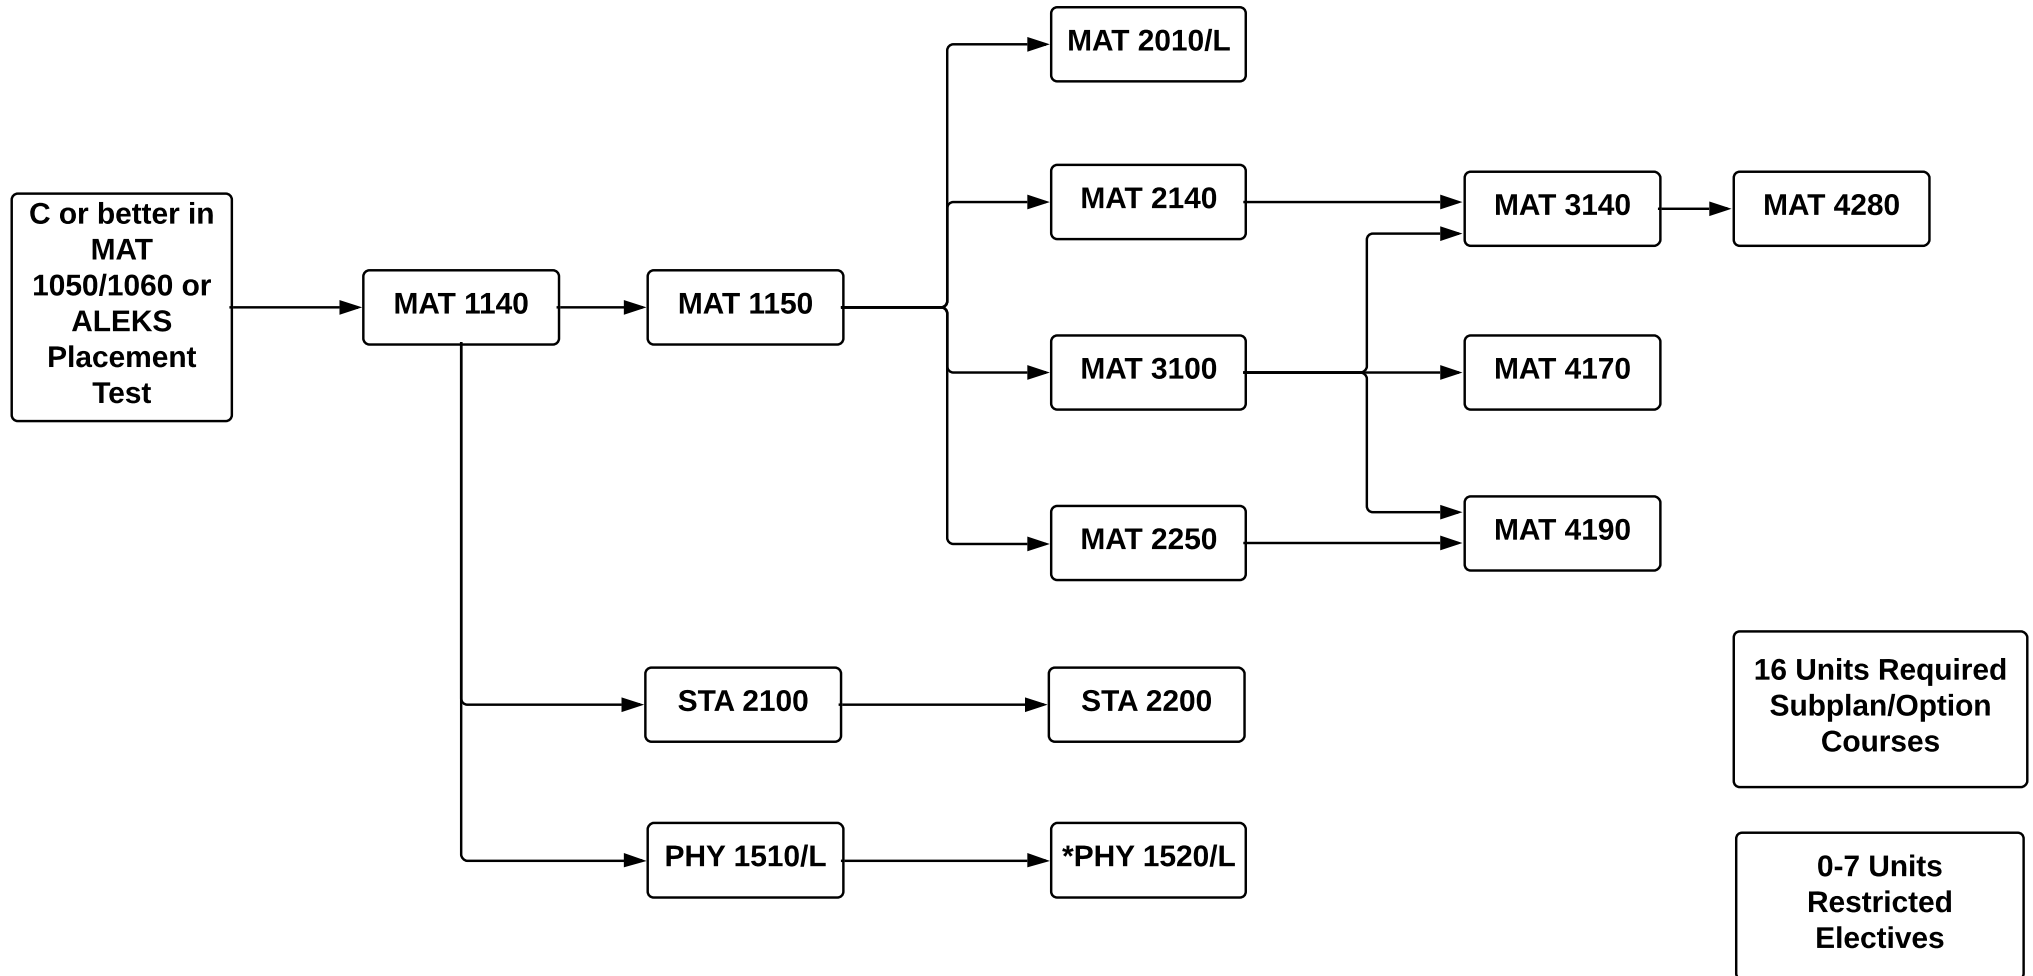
C or better in MAT 1050/1060 or ALEKS Placement Test

MAT 1140

MAT 1150

MAT 2010/L

MAT 2140

MAT 3100

MAT 2250

MAT 3140

MAT 4280

MAT 4170

MAT 4190

STA 2100

STA 2200

PHY 1510/L

*PHY 1520/L

16 Units Required Subplan/Option Courses

0-7 Units Restricted Electives